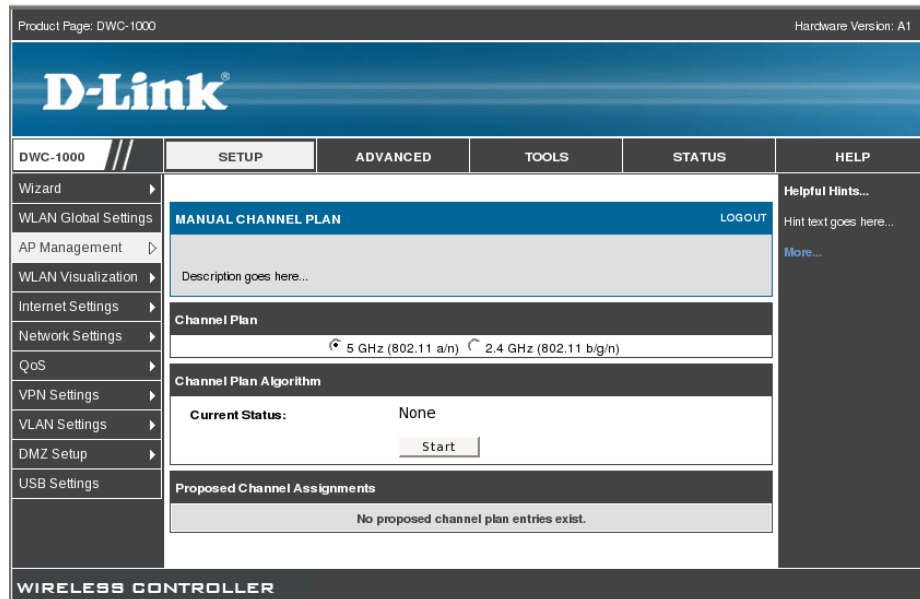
Product Page: DWC-1000

Hardware Version: A1

D-Link

DWC-1000

SETUP

ADVANCED

TOOLS

STATUS

HELP

Wizard

WLAN Global Settings

AP Management

WLAN Visualization

Internet Settings

Network Settings

QoS

VPN Settings

VLAN Settings

DMZ Setup

USB Settings

MANUAL CHANNEL PLAN

LOGOUT

Description goes here...

Channel Plan

5 GHz (802.11 a/n) 2.4 GHz (802.11 b/g/n)

Channel Plan Algorithm

Current Status: None

Start

Proposed Channel Assignments

No proposed channel plan entries exist.

Helpful Hints...

Hint text goes here...

More...

WIRELESS CONTROLLER